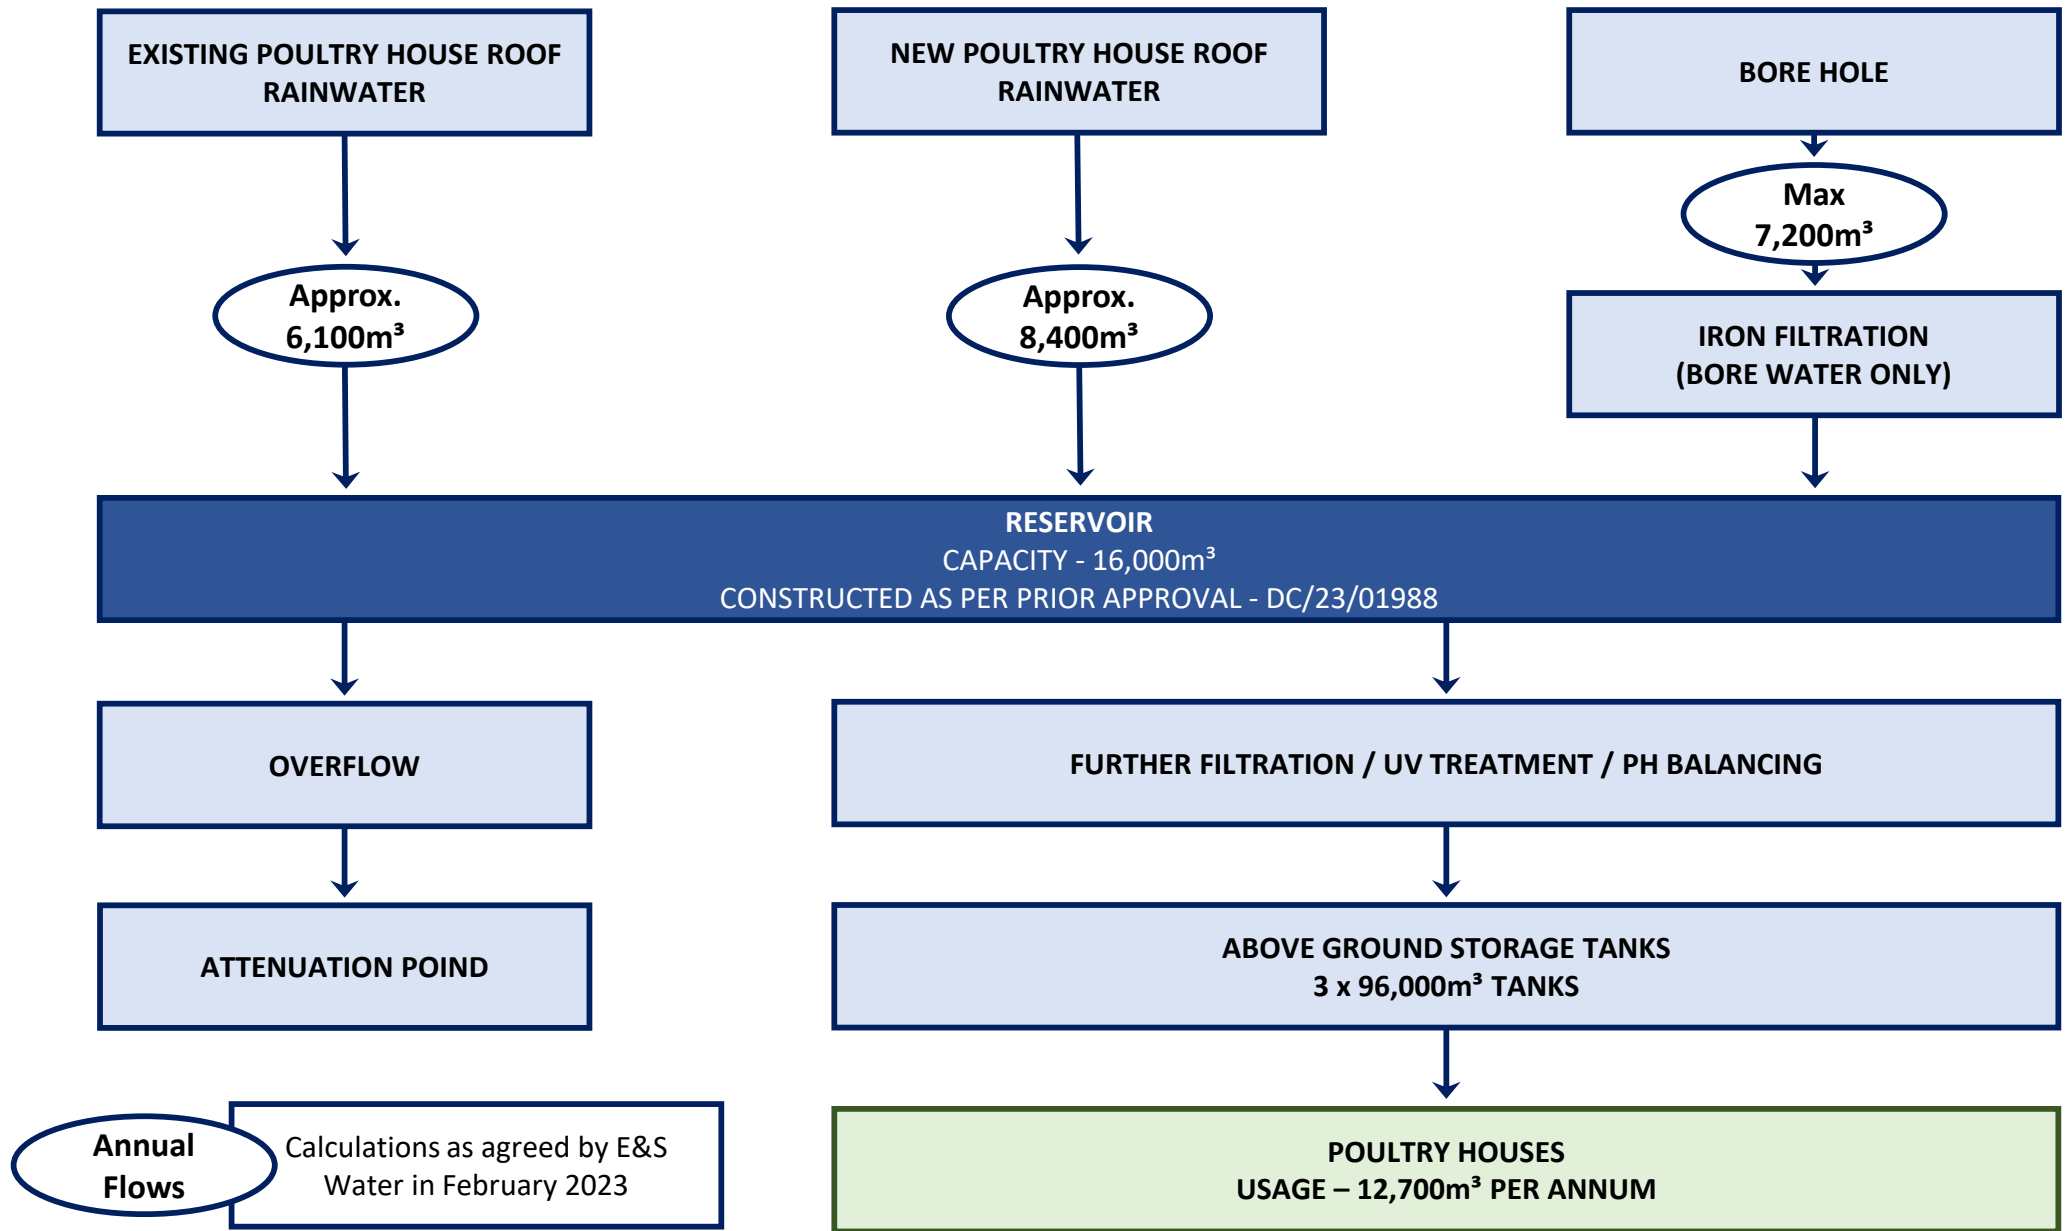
EXISTING POULTRY HOUSE ROOF RAINWATER

NEW POULTRY HOUSE ROOF RAINWATER

BORE HOLE

Max $7{,}200m^3$

Approx. $6{,}100m^3$

Approx. $8{,}400m^3$

IRON FILTRATION (BORE WATER ONLY)

RESERVOIR
CAPACITY - $16{,}000m^3$
CONSTRUCTED AS PER PRIOR APPROVAL - DC/23/01988

OVERFLOW

FURTHER FILTRATION / UV TREATMENT / PH BALANCING

ATTENUATION POIND

ABOVE GROUND STORAGE TANKS
3 x $96{,}000m^3$ TANKS

Annual Flows

Calculations as agreed by E&S Water in February 2023

POULTRY HOUSES
USAGE – $12{,}700m^3$ PER ANNUM